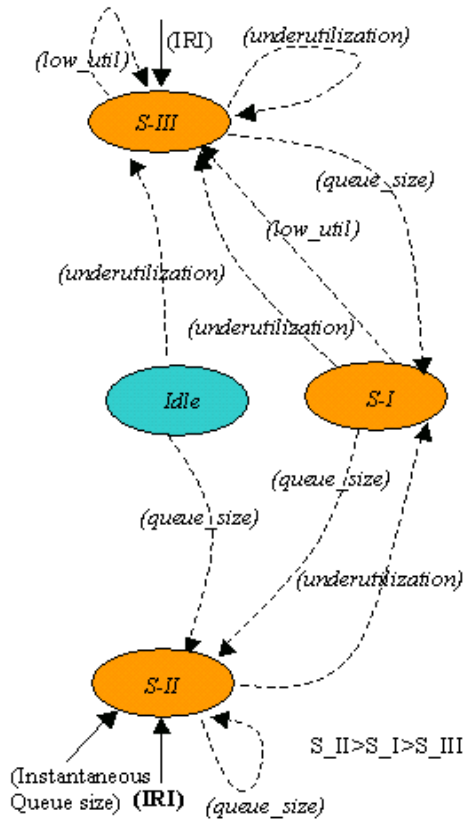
(IRI)

(low_util)

(underutilization)

S-III

(queue_size)

(low_util)

(underutilization)

(underutilization)

Idle

S-I

(queue_size)

(queue_size)

(underutilization)

S-II

S_II>S_I>S_III

(Instantaneous Queue size)

(IRI)

(queue_size)